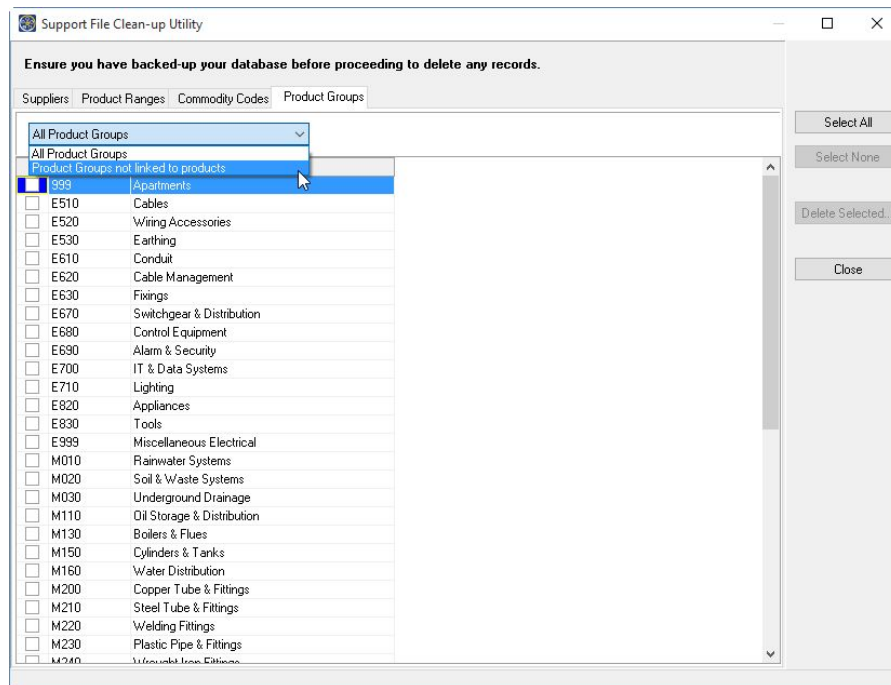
Support File Clean-up Utility

Ensure you have backed-up your database before proceeding to delete any records.

Suppliers | Product Ranges | Commodity Codes | Product Groups

All Product Groups

All Product Groups
Product Groups not linked to products

| | |
|---|---|
| 999 | Apartments |
| E510 | Cables |
| E520 | Wiring Accessories |
| E530 | Earthing |
| E610 | Conduit |
| E620 | Cable Management |
| E630 | Fixings |
| E670 | Switchgear & Distribution |
| E680 | Control Equipment |
| E690 | Alarm & Security |
| E700 | IT & Data Systems |
| E710 | Lighting |
| E820 | Appliances |
| E830 | Tools |
| E999 | Miscellaneous Electrical |
| M010 | Rainwater Systems |
| M020 | Soil & Waste Systems |
| M030 | Underground Drainage |
| M110 | Oil Storage & Distribution |
| M130 | Boilers & Flues |
| M150 | Cylinders & Tanks |
| M160 | Water Distribution |
| M200 | Copper Tube & Fittings |
| M210 | Steel Tube & Fittings |
| M220 | Welding Fittings |
| M230 | Plastic Pipe & Fittings |
| M240 | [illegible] |

Select All

Select None

Delete Selected

Close